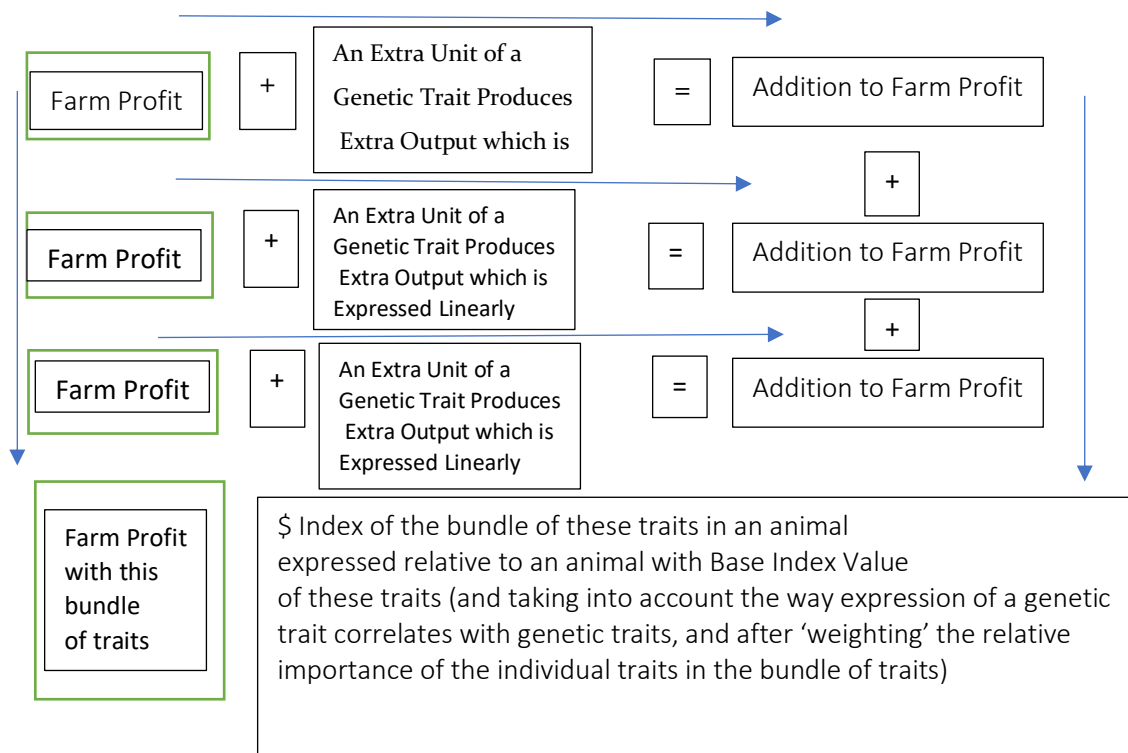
Farm Profit

+

An Extra Unit of a Genetic Trait Produces Extra Output which is

=

Addition to Farm Profit

+

Farm Profit

+

An Extra Unit of a Genetic Trait Produces Extra Output which is Expressed Linearly

=

Addition to Farm Profit

+

Farm Profit

+

An Extra Unit of a Genetic Trait Produces Extra Output which is Expressed Linearly

=

Addition to Farm Profit

Farm Profit with this bundle of traits

$ Index of the bundle of these traits in an animal expressed relative to an animal with Base Index Value of these traits (and taking into account the way expression of a genetic trait correlates with genetic traits, and after 'weighting' the relative importance of the individual traits in the bundle of traits)